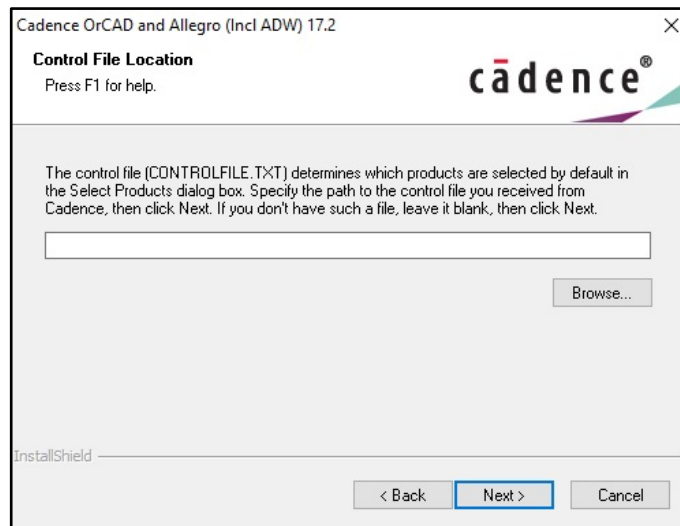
Cadence OrCAD and Allegro (Incl ADW) 17.2

Control File Location

Press F1 for help.

cādence®

The control file (CONTROLFILE.TXT) determines which products are selected by default in the Select Products dialog box. Specify the path to the control file you received from Cadence, then click Next. If you don't have such a file, leave it blank, then click Next.

Browse...

InstallShield

< Back

Next >

Cancel